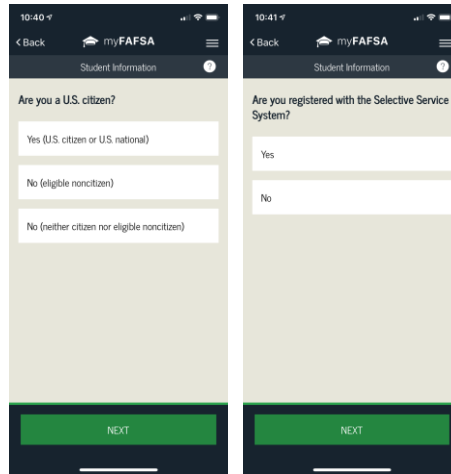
10:40

< Back

myFAFSA

Student Information

?

Are you a U.S. citizen?

Yes (U.S. citizen or U.S. national)

No (eligible noncitizen)

No (neither citizen nor eligible noncitizen)

NEXT

10:41

< Back

myFAFSA

Student Information

?

Are you registered with the Selective Service System?

Yes

No

NEXT